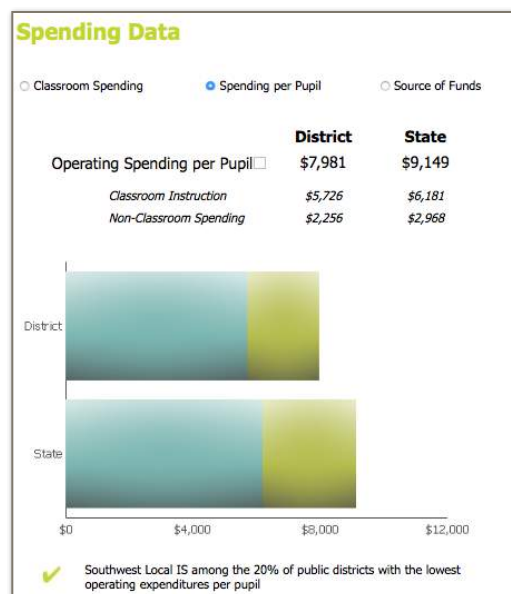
Spending Data

Classroom Spending Spending per Pupil Source of Funds

| | District | State |
|---|---|---|
| Operating Spending per Pupil | $7,981 | $9,149 |
| *Classroom Instruction* | *$5,726* | *$6,181* |
| *Non-Classroom Spending* | *$2,256* | *$2,968* |

District

State

$0 $4,000 $8,000 $12,000

✔ Southwest Local IS among the 20% of public districts with the lowest operating expenditures per pupil